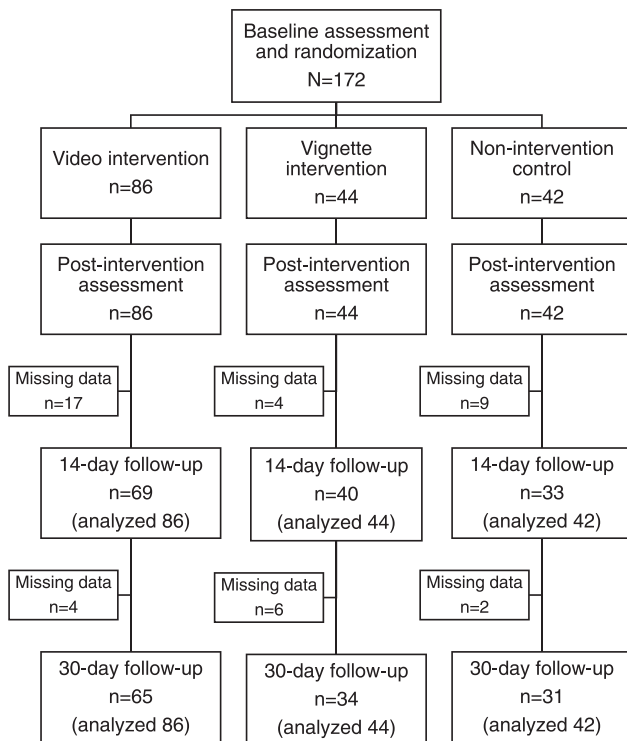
Baseline assessment and randomization
N=172

Video intervention
n=86

Post-intervention assessment
n=86

Missing data
n=17

14-day follow-up
n=69
(analyzed 86)

Missing data
n=4

30-day follow-up
n=65
(analyzed 86)

Vignette intervention
n=44

Post-intervention assessment
n=44

Missing data
n=4

14-day follow-up
n=40
(analyzed 44)

Missing data
n=6

30-day follow-up
n=34
(analyzed 44)

Non-intervention control
n=42

Post-intervention assessment
n=42

Missing data
n=9

14-day follow-up
n=33
(analyzed 42)

Missing data
n=2

30-day follow-up
n=31
(analyzed 42)